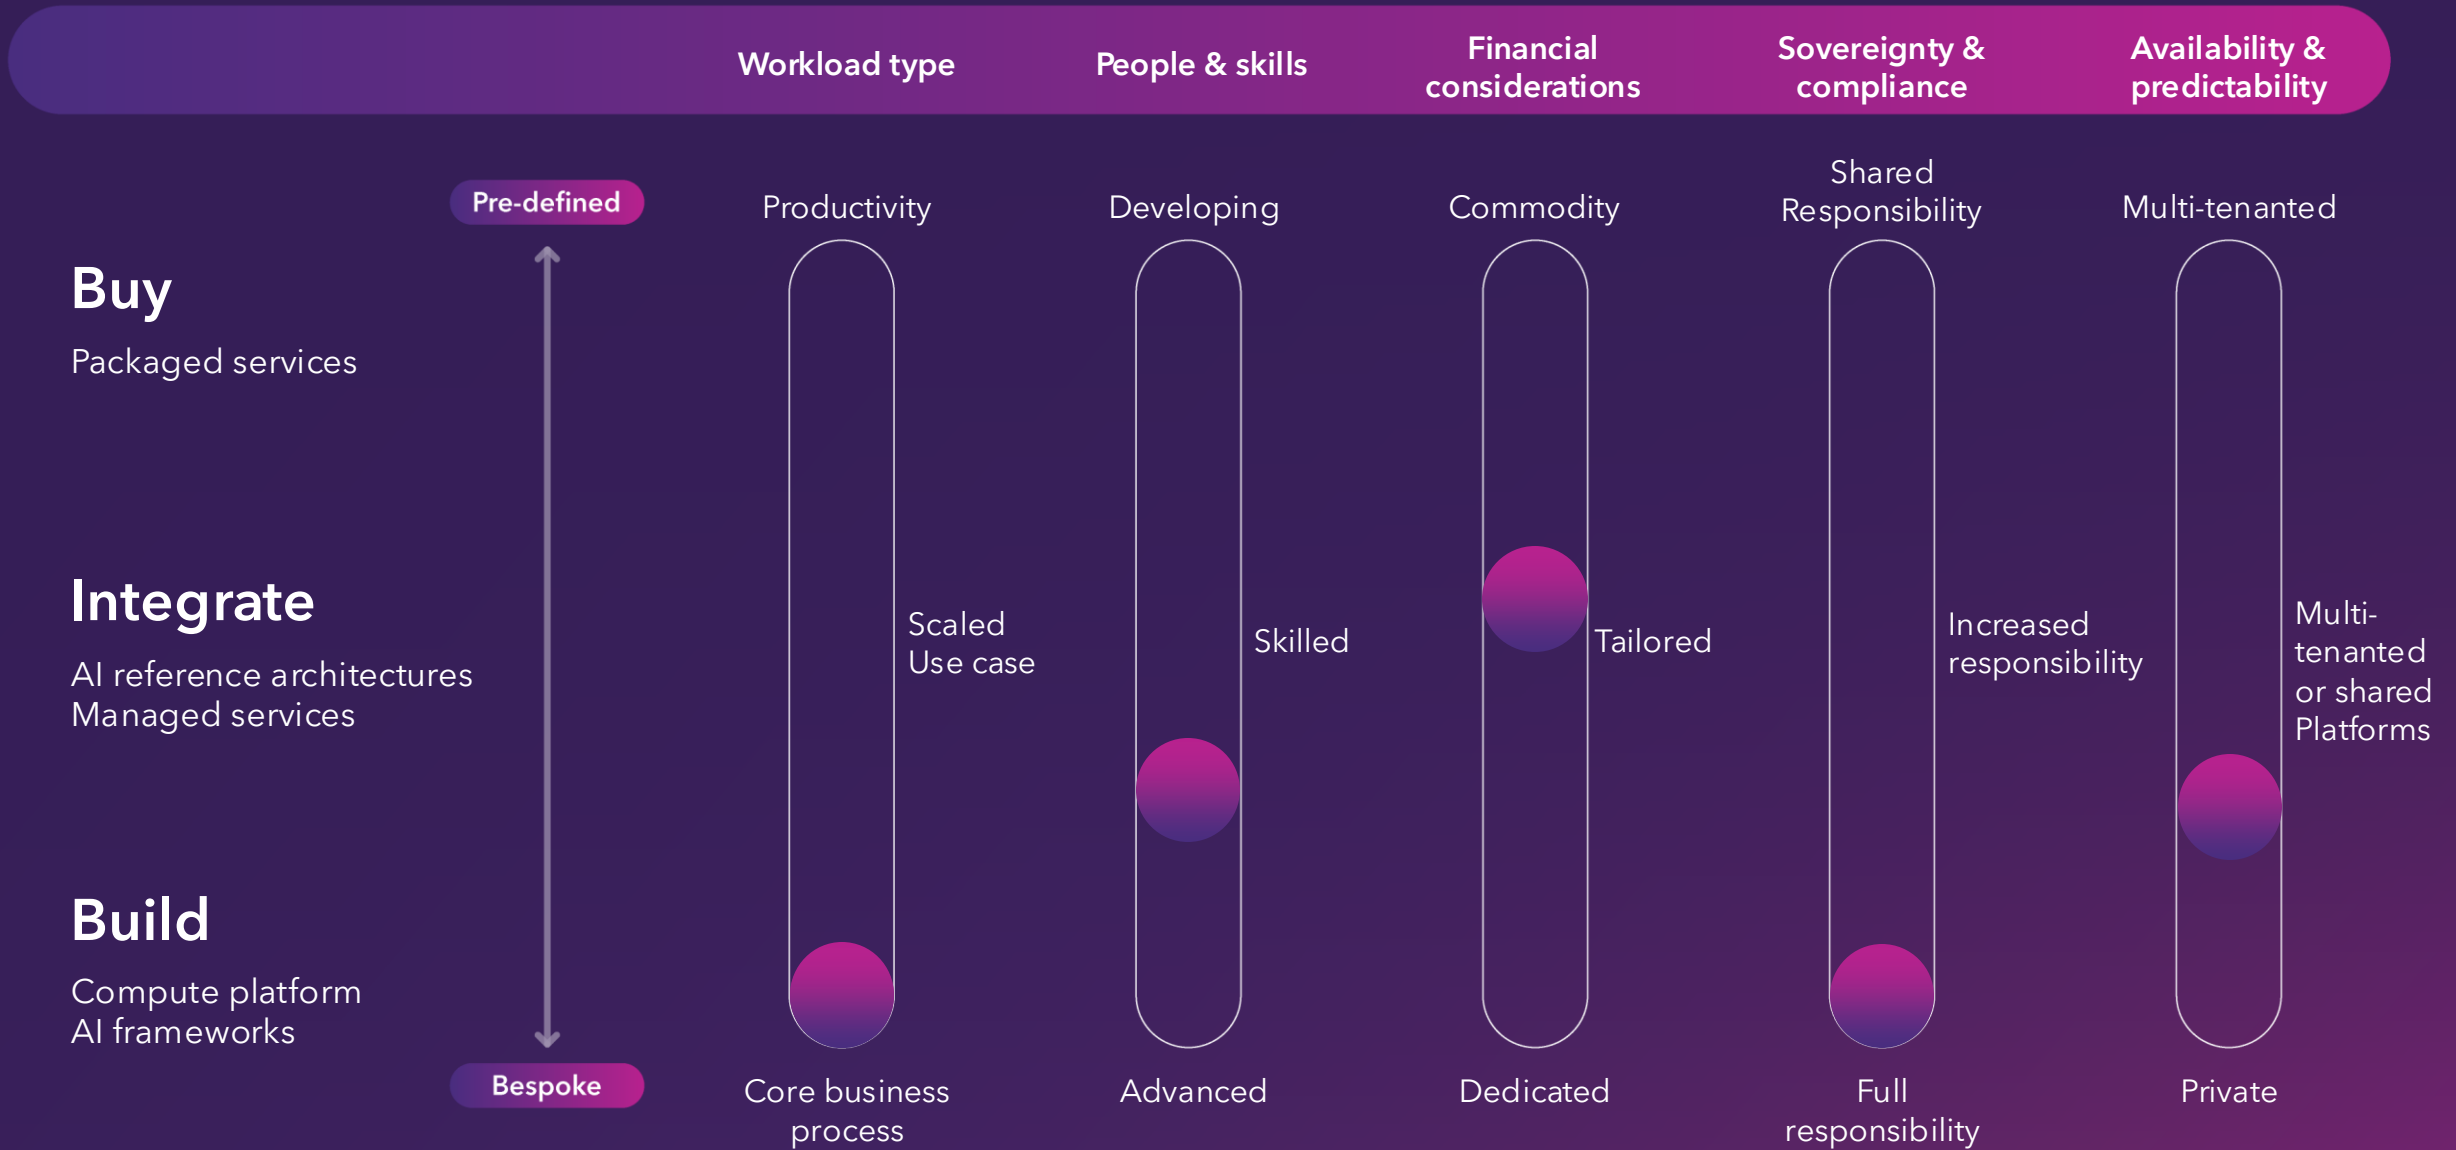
Workload type

People & skills

Financial considerations

Sovereignty & compliance

Availability & predictability

Pre-defined

Productivity

Developing

Commodity

Shared Responsibility

Multi-tenanted

Buy

Packaged services

Integrate

AI reference architectures
Managed services

Scaled Use case

Skilled

Tailored

Increased responsibility

Multi-tenanted or shared Platforms

Build

Compute platform
AI frameworks

Bespoke

Core business process

Advanced

Dedicated

Full responsibility

Private